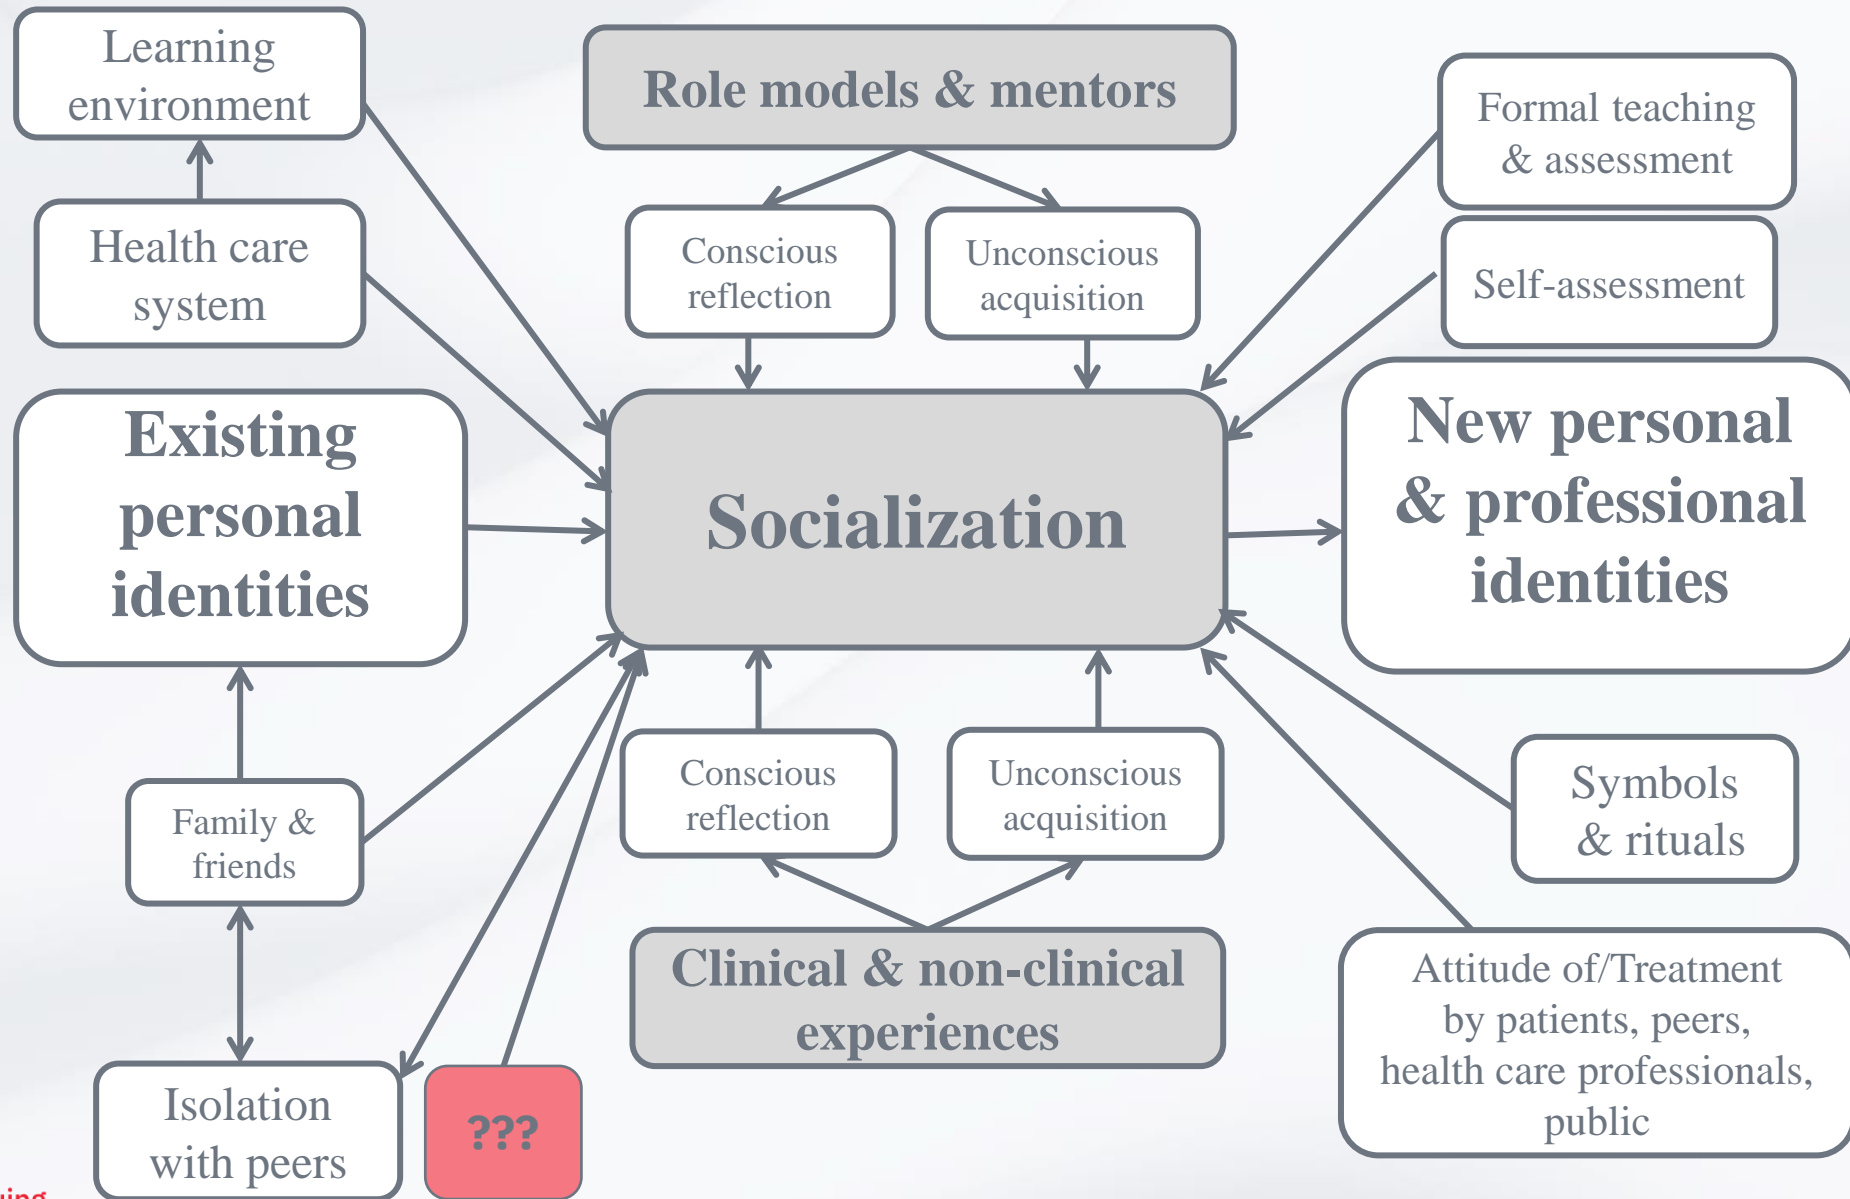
Learning environment

Role models & mentors

Formal teaching & assessment

Health care system

Conscious reflection

Unconscious acquisition

Self-assessment

Existing personal identities

Socialization

New personal & professional identities

Conscious reflection

Unconscious acquisition

Symbols & rituals

Family & friends

Clinical & non-clinical experiences

Attitude of/Treatment by patients, peers, health care professionals, public

Isolation with peers

???

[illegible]